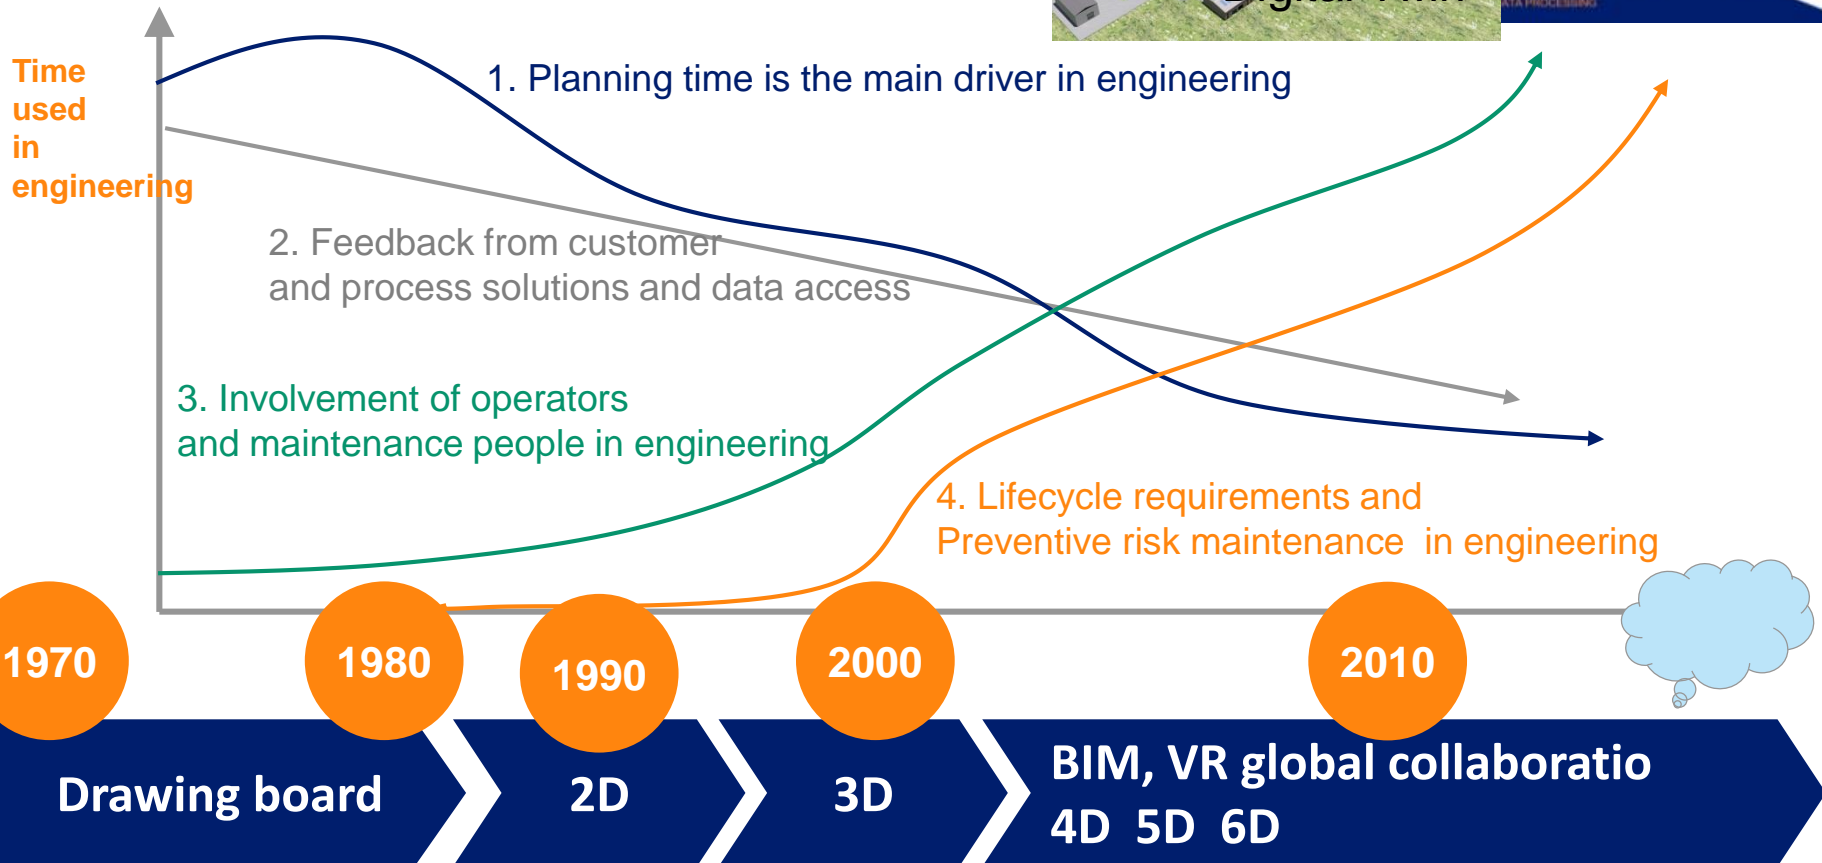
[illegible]

Time used in engineering

1. Planning time is the main driver in engineering

2. Feedback from customer and process solutions and data access

3. Involvement of operators and maintenance people in engineering

4. Lifecycle requirements and Preventive risk maintenance in engineering

1970

1980

1990

2000

2010

Drawing board

2D

3D

BIM, VR global collaboratio
4D 5D 6D